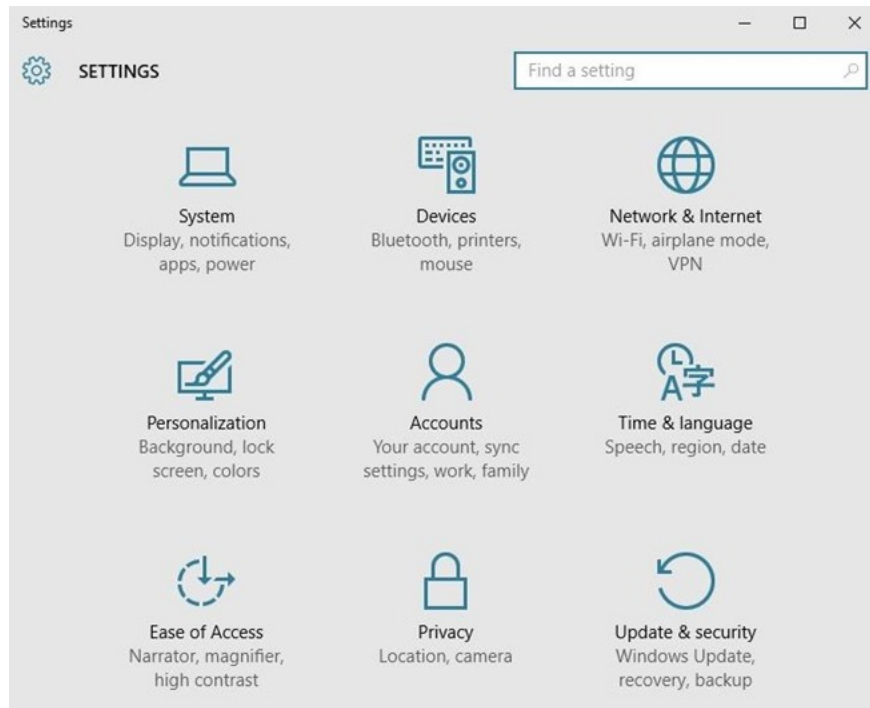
Settings

SETTINGS

Find a setting

System
Display, notifications, apps, power

Devices
Bluetooth, printers, mouse

Network & Internet
Wi-Fi, airplane mode, VPN

Personalization
Background, lock screen, colors

Accounts
Your account, sync settings, work, family

Time & language
Speech, region, date

Ease of Access
Narrator, magnifier, high contrast

Privacy
Location, camera

Update & security
Windows Update, recovery, backup